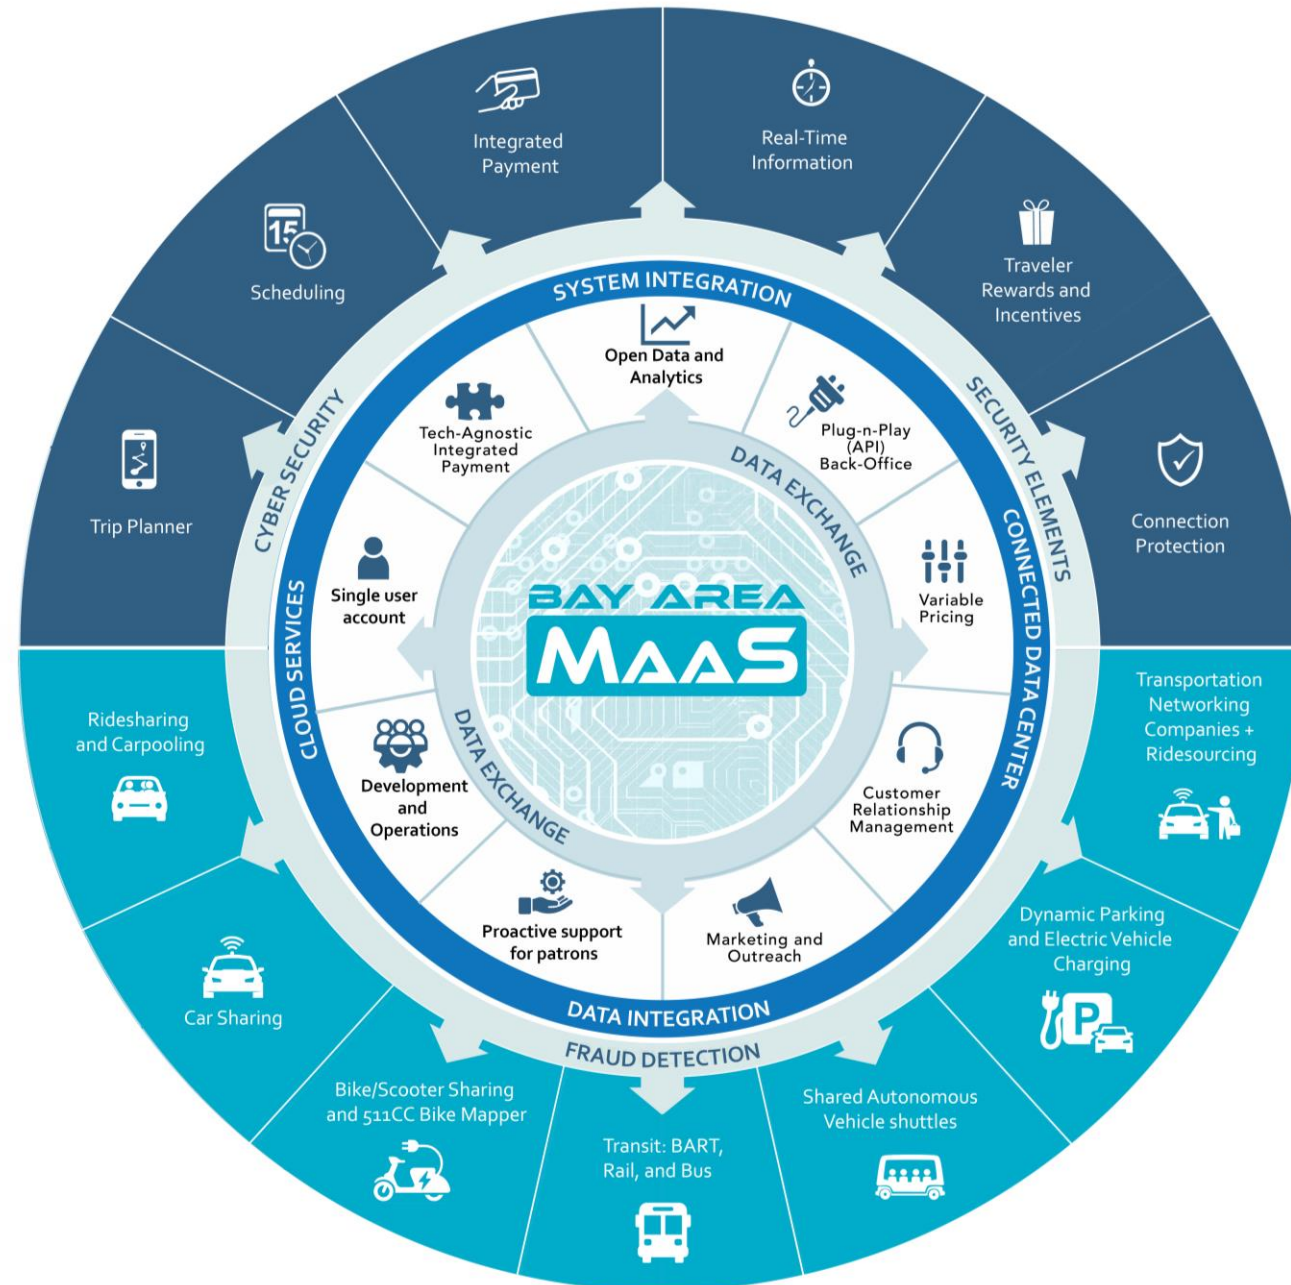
Integrated Payment

Real-Time Information

Traveler Rewards and Incentives

Connection Protection

Transportation Networking Companies + Ridesourcing

Dynamic Parking and Electric Vehicle Charging

Shared Autonomous Vehicle shuttles

Transit: BART, Rail, and Bus

Bike/Scooter Sharing and 511CC Bike Mapper

Car Sharing

Ridesharing and Carpooling

Trip Planner

Scheduling

SYSTEM INTEGRATION

SECURITY ELEMENTS

CONNECTED DATA CENTER

FRAUD DETECTION

DATA INTEGRATION

CLOUD SERVICES

CYBER SECURITY

Open Data and Analytics

Plug-n-Play (API) Back-Office

Variable Pricing

Customer Relationship Management

Marketing and Outreach

Proactive support for patrons

Development and Operations

Single user account

Tech-Agnostic Integrated Payment

DATA EXCHANGE

DATA EXCHANGE

BAY AREA

MaaS